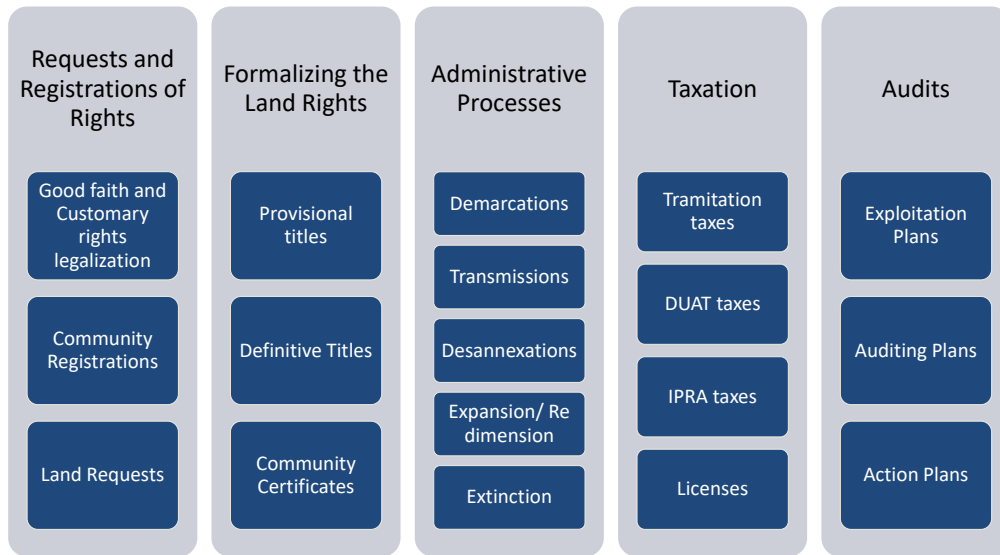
Requests and Registrations of Rights

Good faith and Customary rights legalization

Community Registrations

Land Requests

Formalizing the Land Rights

Provisional titles

Definitive Titles

Community Certificates

Administrative Processes

Demarcations

Transmissions

Desannexations

Expansion/ Re dimension

Extinction

Taxation

Tramitation taxes

DUAT taxes

IPRA taxes

Licenses

Audits

Exploitation Plans

Auditing Plans

Action Plans